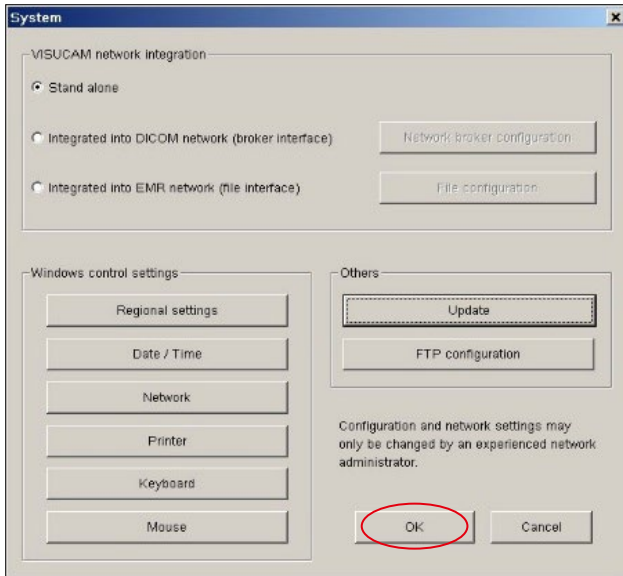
System

×

VISUCAM network integration

Stand alone

Integrated into DICOM network (broker interface)

Network broker configuration

Integrated into EMR network (file interface)

File configuration

Windows control settings

Regional settings

Date / Time

Network

Printer

Keyboard

Mouse

Others

Update

FTP configuration

Configuration and network settings may only be changed by an experienced network administrator.

OK

Cancel